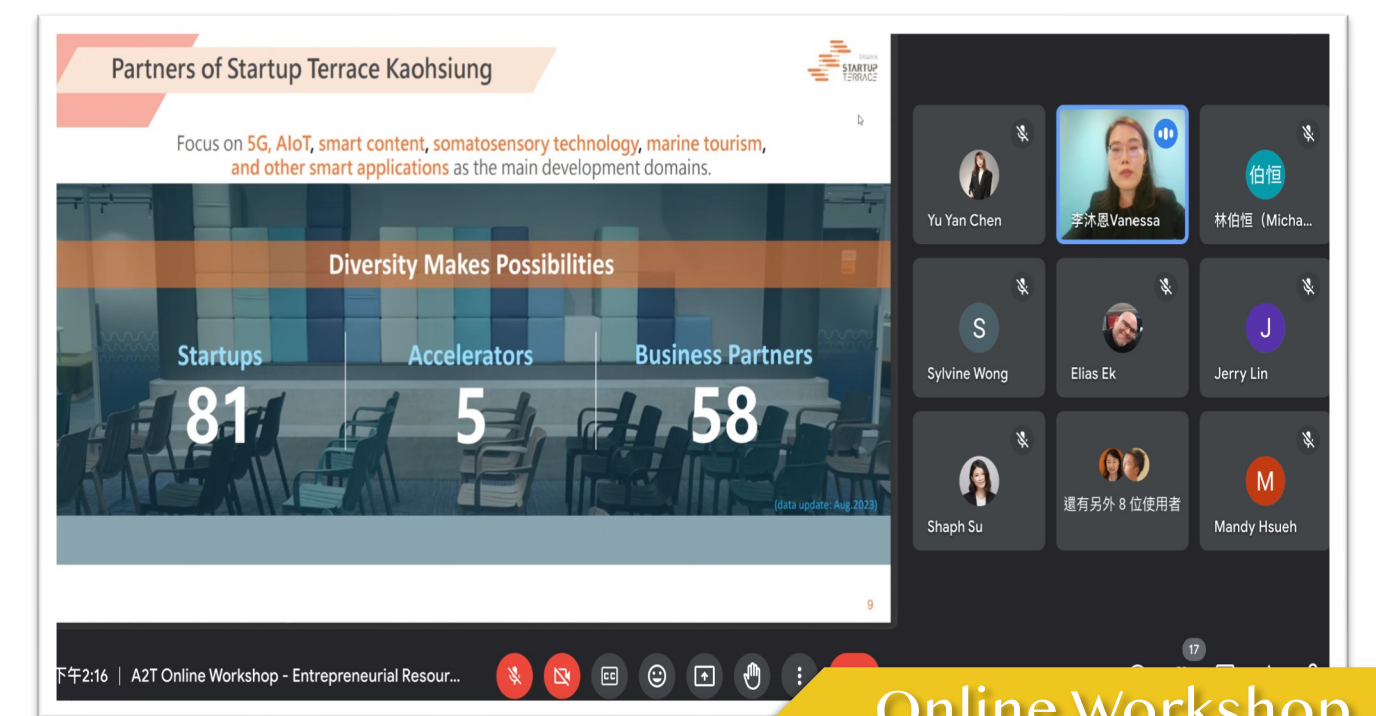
Partners of Startup Terrace Kaohsiung

STARTUP TERRACE

Focus on 5G, AIoT, smart content, somatosensory technology, marine tourism, and other smart applications as the main development domains.

Diversity Makes Possibilities

Startups
81

Accelerators
5

Business Partners
58

(data update: Aug.2023)

9

Yu Yan Chen

李沐恩Vanessa

伯恒
林伯恒（Micha...

S
Sylvine Wong

Elias Ek

J
Jerry Lin

Shaph Su

還有另外 8 位使用者

M
Mandy Hsueh

17

下午2:16 | A2T Online Workshop - Entrepreneurial Resour...

Online Workshop